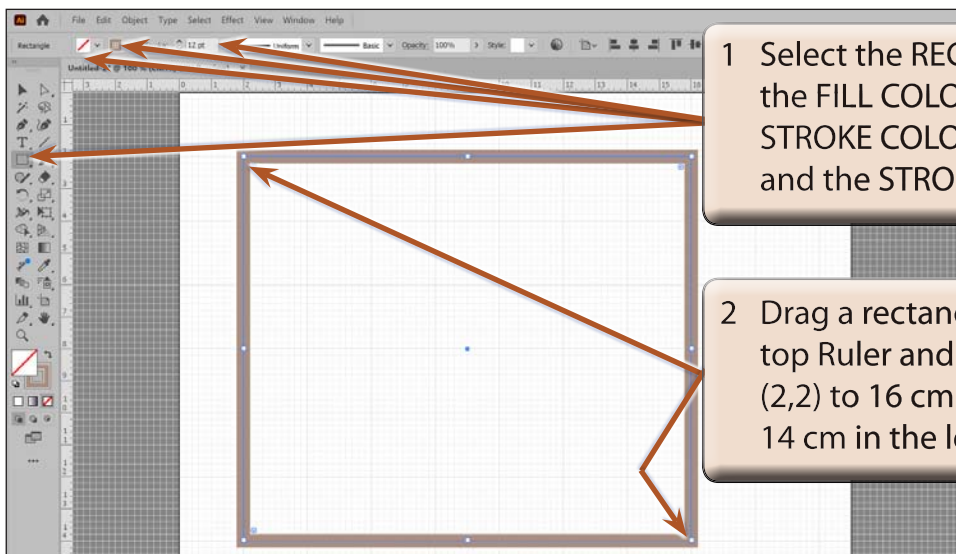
File Edit Object Type Select Effect View Window Help

Rectangle 12 pt Uniform Basic Opacity: 100% Style:

Untitled-1 @ 100 %

1 Select the REC the FILL COLO STROKE COLO and the STRO

2 Drag a rectanc top Ruler and (2,2) to 16 cm 14 cm in the le